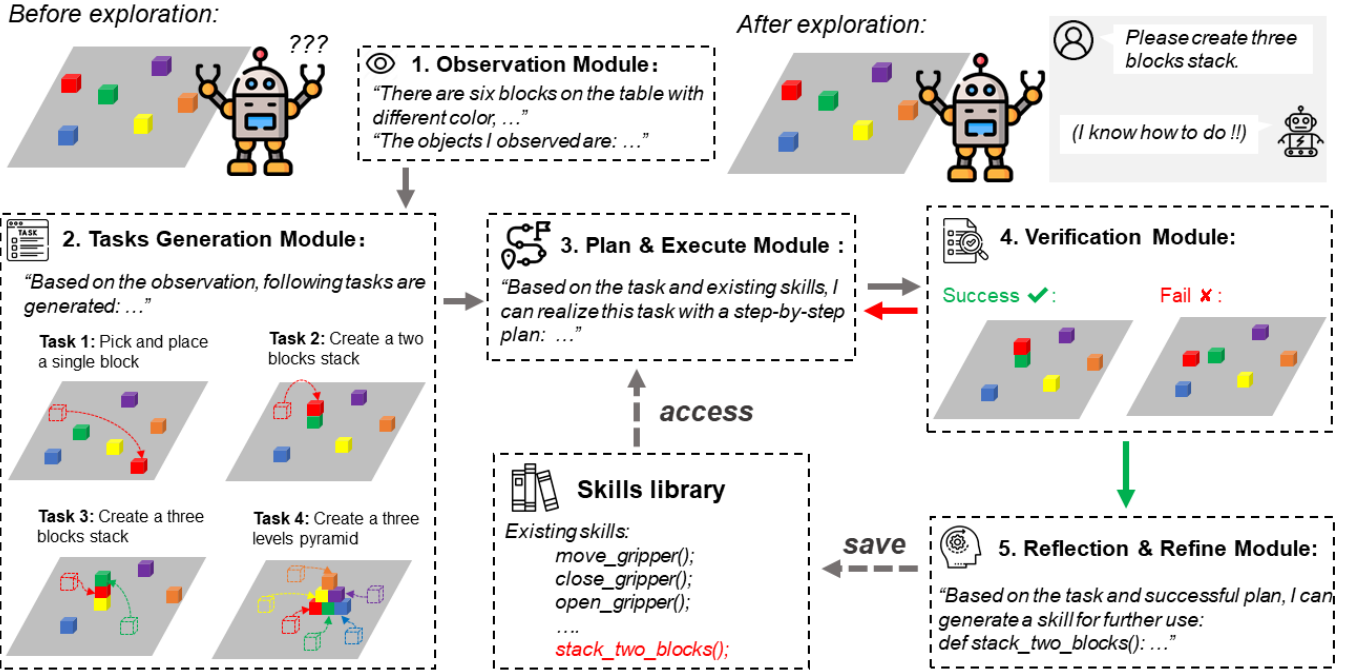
Before exploration:

???

1. Observation Module:
"There are six blocks on the table with different color, …"
"The objects I observed are: …"

After exploration:

Please create three blocks stack.

(I know how to do !!)

TASK

2. Tasks Generation Module:
"Based on the observation, following tasks are generated: …"

Task 1: Pick and place a single block

Task 2: Create a two blocks stack

Task 3: Create a three blocks stack

Task 4: Create a three levels pyramid

3. Plan & Execute Module :
"Based on the task and existing skills, I can realize this task with a step-by-step plan: …"

4. Verification Module:
Success ✔:
Fail ✘:

access

Skills library
Existing skills:
move_gripper();
close_gripper();
open_gripper();
….
stack_two_blocks();

save

5. Reflection & Refine Module:
"Based on the task and successful plan, I can generate a skill for further use:
def stack_two_blocks(): …"